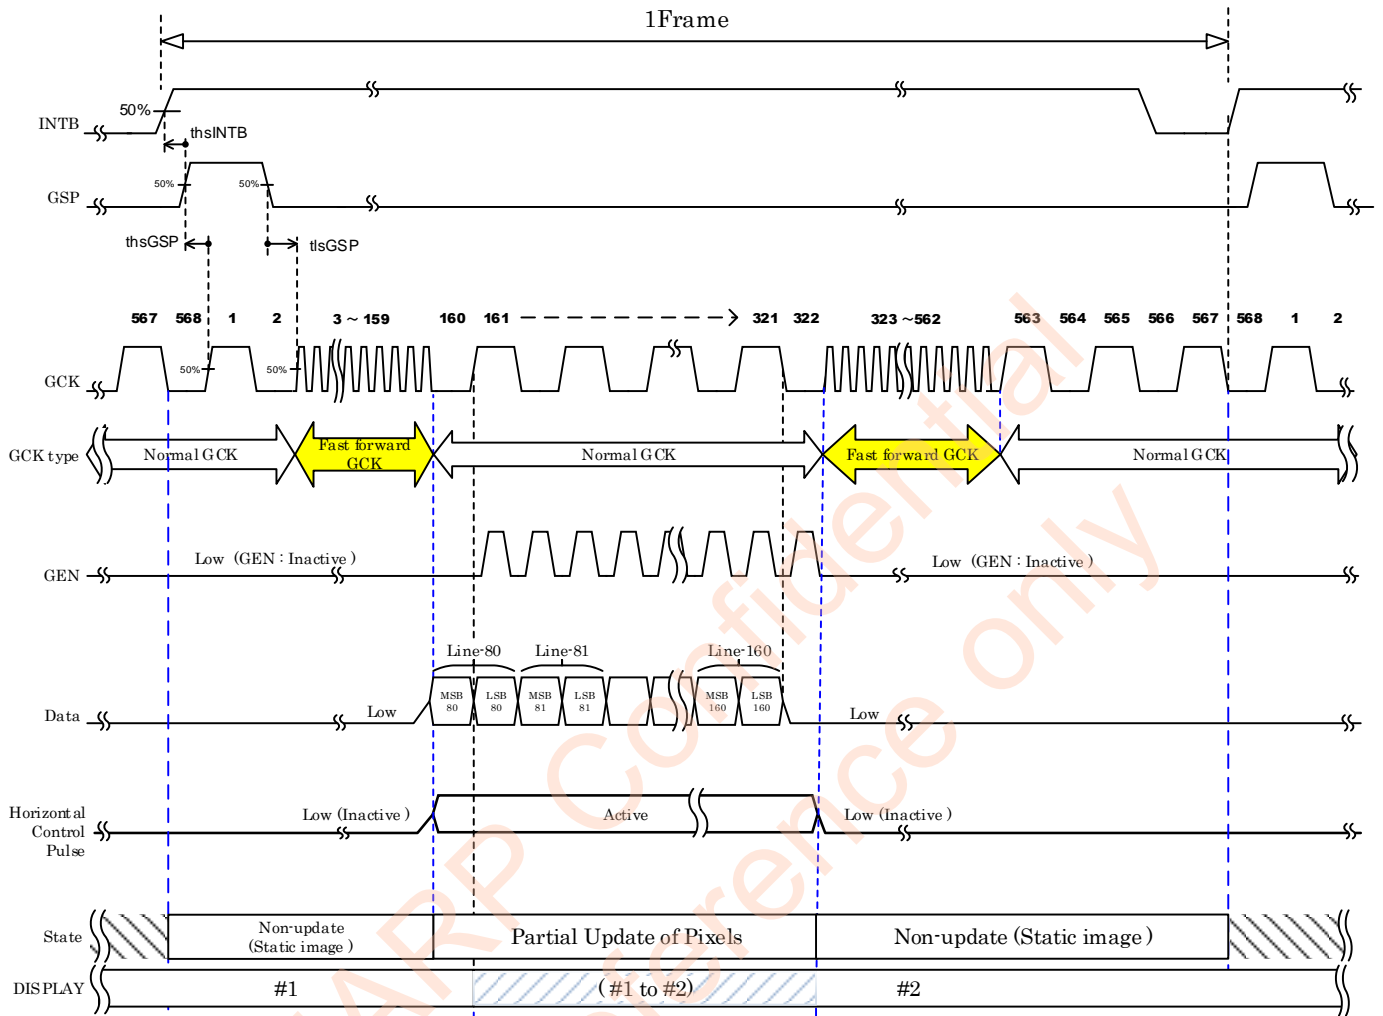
1Frame

INTB
50%
thsINTB
GSP
50%
50%
thsGSP
tlsGSP

567 568 1 2 3 ~ 159 160 161 321 322 323 ~562 563 564 565 566 567 568 1 2

GCK
50%
50%

GCK type
Normal GCK
Fast forward GCK
Normal GCK
Fast forward GCK
Normal GCK

GEN
Low (GEN : Inactive )
Low (GEN : Inactive )

Line-80 Line-81 Line-160
Data
Low
MSB 80 LSB 80 MSB 81 LSB 81 MSB 160 LSB 160
Low

Horizontal Control Pulse
Low (Inactive )
Active
Low (Inactive )

State
Non-update (Static image )
Partial Update of Pixels
Non-update (Static image )

DISPLAY
#1
(#1 to #2)
#2

SHARP Confidential
Reference only